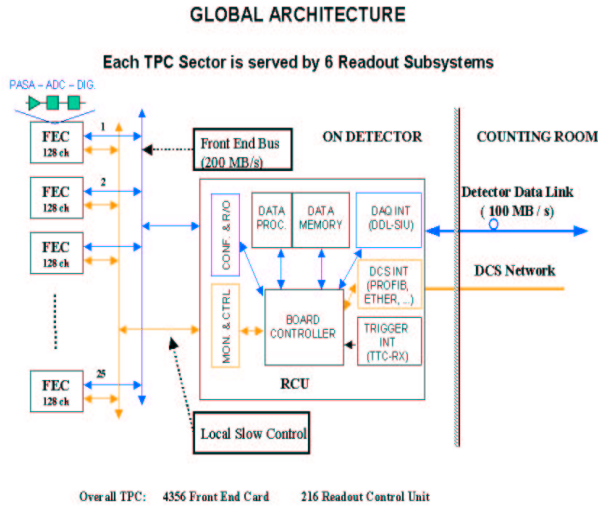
GLOBAL ARCHITECTURE

Each TPC Sector is served by 6 Readout Subsystems

PASA – ADC – DIG.

FEC 128 ch

1

FEC 128 ch

2

FEC 128 ch

FEC 128 ch

FEC 128 ch

25

Front End Bus (200 MB/s)

ON DETECTOR

COUNTING ROOM

CONF. & R/O

DATA PROC.

DATA MEMORY

DAQ INT (DDL-SIU)

Detector Data Link ( 100 MB / s)

DCS INT (PROFIB, ETHER, ...)

DCS Network

MON. & CTRL.

BOARD CONTROLLER

TRIGGER INT (TTC-RX)

RCU

Local Slow Control

Overall TPC: 4356 Front End Card 216 Readout Control Unit